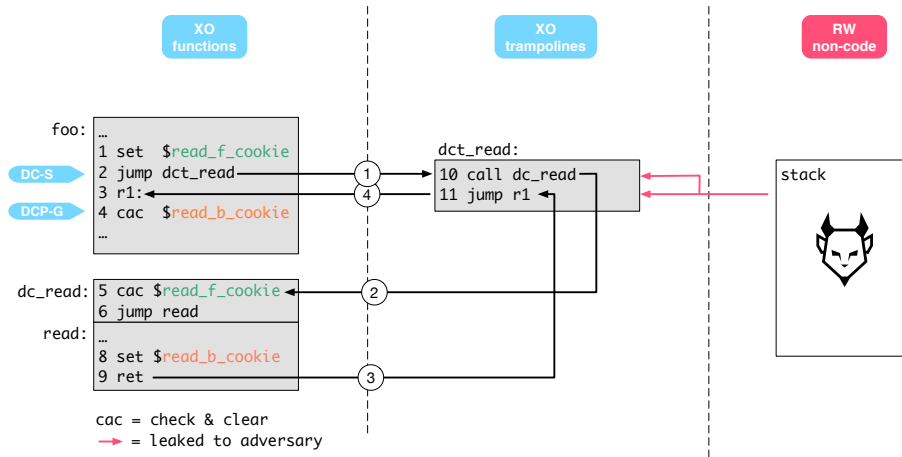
XO functions

XO trampolines

RW non-code

foo:
…
1 set $read_f_cookie
2 jump dct_read
3 r1:
4 cac $read_b_cookie
…

DC-S

DCP-G

dct_read:
10 call dc_read
11 jump r1

stack

dc_read:
5 cac $read_f_cookie
6 jump read

read:
…
8 set $read_b_cookie
9 ret

1
2
3
4

cac = check & clear
= leaked to adversary